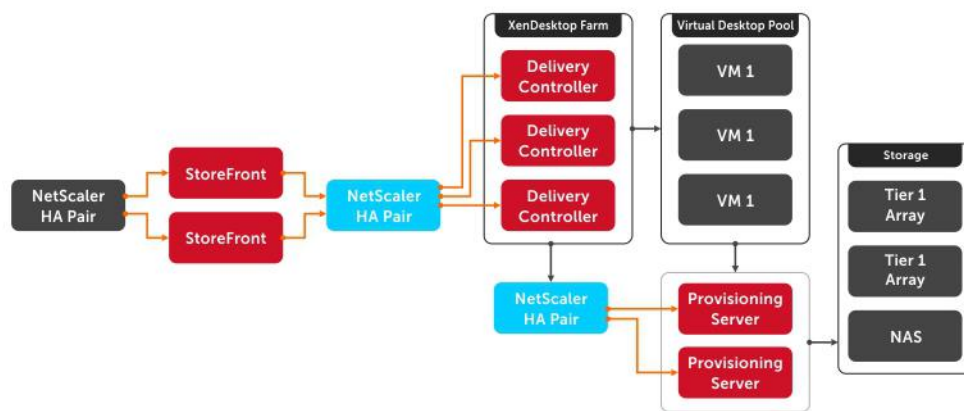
NetScaler HA Pair

StoreFront

StoreFront

NetScaler HA Pair

XenDesktop Farm

Delivery Controller

Delivery Controller

Delivery Controller

Virtual Desktop Pool

VM 1

VM 1

VM 1

NetScaler HA Pair

Provisioning Server

Provisioning Server

Storage

Tier 1 Array

Tier 1 Array

NAS